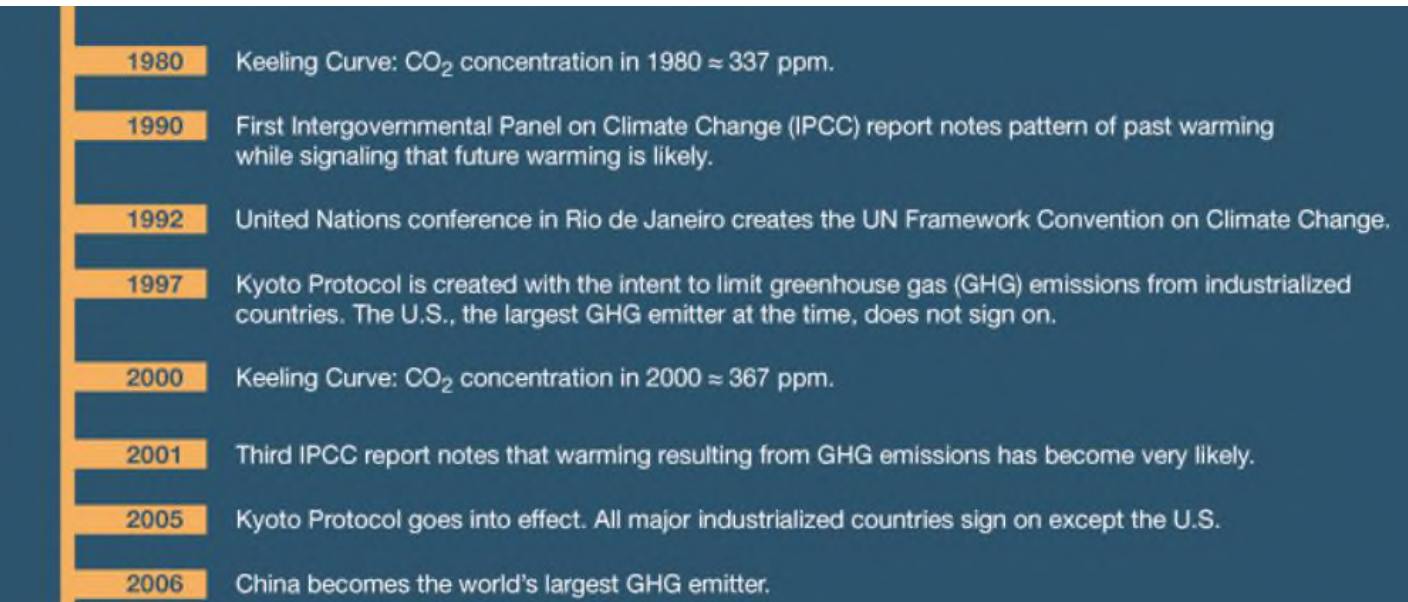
1980 Keeling Curve: $CO_2$ concentration in 1980 ≈ 337 ppm.

1990 First Intergovernmental Panel on Climate Change (IPCC) report notes pattern of past warming while signaling that future warming is likely.

1992 United Nations conference in Rio de Janeiro creates the UN Framework Convention on Climate Change.

1997 Kyoto Protocol is created with the intent to limit greenhouse gas (GHG) emissions from industrialized countries. The U.S., the largest GHG emitter at the time, does not sign on.

2000 Keeling Curve: $CO_2$ concentration in 2000 ≈ 367 ppm.

2001 Third IPCC report notes that warming resulting from GHG emissions has become very likely.

2005 Kyoto Protocol goes into effect. All major industrialized countries sign on except the U.S.

2006 China becomes the world's largest GHG emitter.